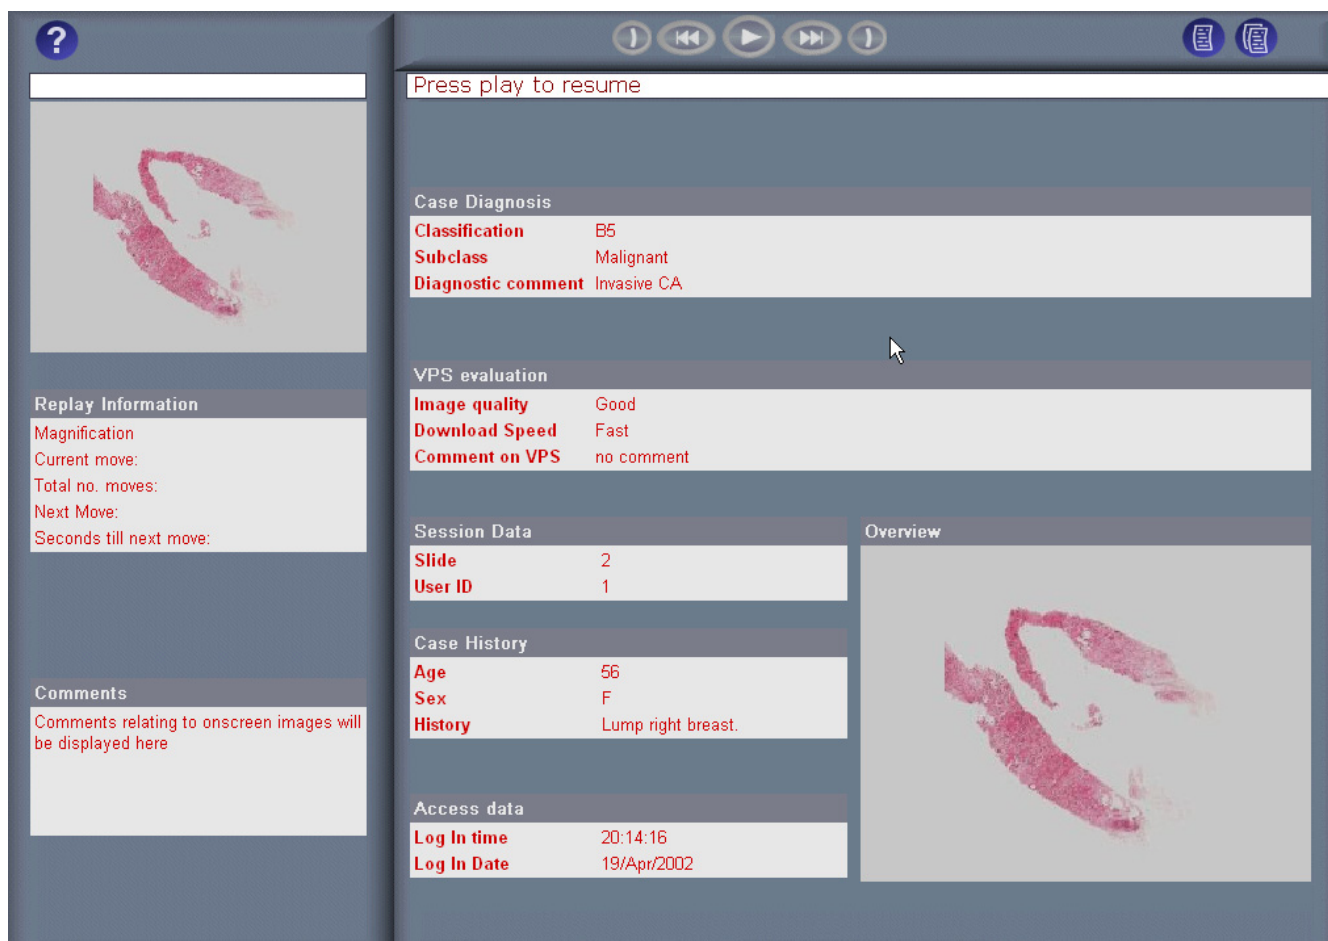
?

Press play to resume

Case Diagnosis

| Classification | B5 |
|---|---|
| Subclass | Malignant |
| Diagnostic comment | Invasive CA |

VPS evaluation

| Image quality | Good |
|---|---|
| Download Speed | Fast |
| Comment on VPS | no comment |

Replay Information

Magnification
Current move:
Total no. moves:
Next Move:
Seconds till next move:

Session Data

| Slide | 2 |
|---|---|
| User ID | 1 |

Overview

Case History

| Age | 56 |
|---|---|
| Sex | F |
| History | Lump right breast. |

Comments

Comments relating to onscreen images will be displayed here

Access data

| Log In time | 20:14:16 |
|---|---|
| Log In Date | 19/Apr/2002 |